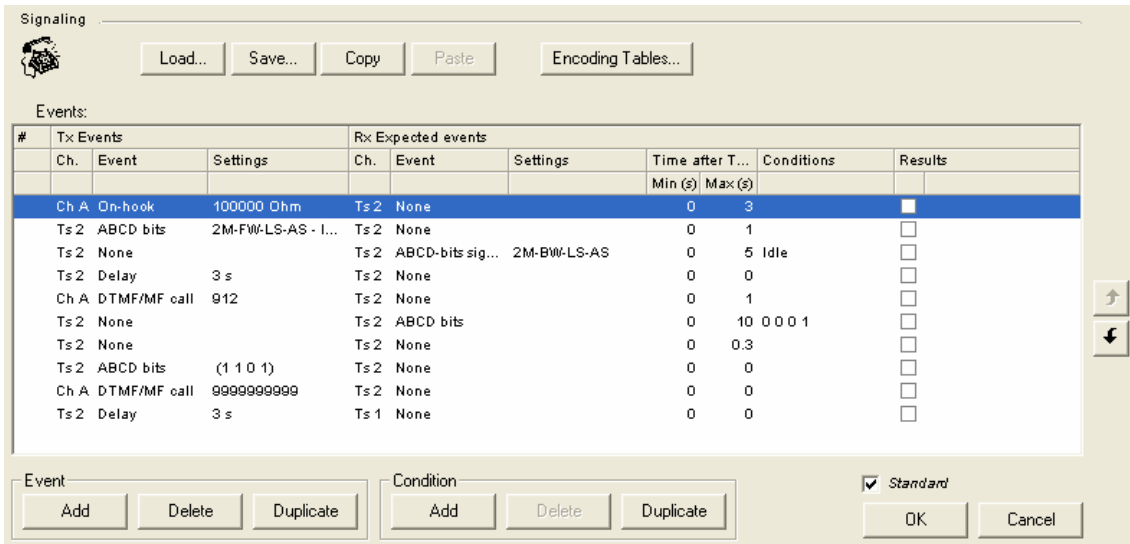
Signaling

Load... Save... Copy Paste Encoding Tables...

Events:

| # | Tx Events | | | Rx Expected events | | | | | | |
|---|---|---|---|---|---|---|---|---|---|---|
| | Ch. | Event | Settings | Ch. | Event | Settings | Time after T... | | Conditions | Results |
| | | | | | | | Min (s) | Max (s) | | |
| | Ch A | On-hook | 100000 Ohm | Ts 2 | None | | 0 | 3 | | |
| | Ts 2 | ABCD bits | 2M-FW-LS-AS - I... | Ts 2 | None | | 0 | 1 | | |
| | Ts 2 | None | | Ts 2 | ABCD-bits sig... | 2M-BW-LS-AS | 0 | 5 | Idle | |
| | Ts 2 | Delay | 3 s | Ts 2 | None | | 0 | 0 | | |
| | Ch A | DTMF/MF call | 912 | Ts 2 | None | | 0 | 1 | | |
| | Ts 2 | None | | Ts 2 | ABCD bits | | 0 | 10 | 0 0 0 1 | |
| | Ts 2 | None | | Ts 2 | None | | 0 | 0.3 | | |
| | Ts 2 | ABCD bits | (1 1 0 1) | Ts 2 | None | | 0 | 0 | | |
| | Ch A | DTMF/MF call | 9999999999 | Ts 2 | None | | 0 | 0 | | |
| | Ts 2 | Delay | 3 s | Ts 1 | None | | 0 | 0 | | |

Event
Add Delete Duplicate

Condition
Add Delete Duplicate

Standard

OK Cancel